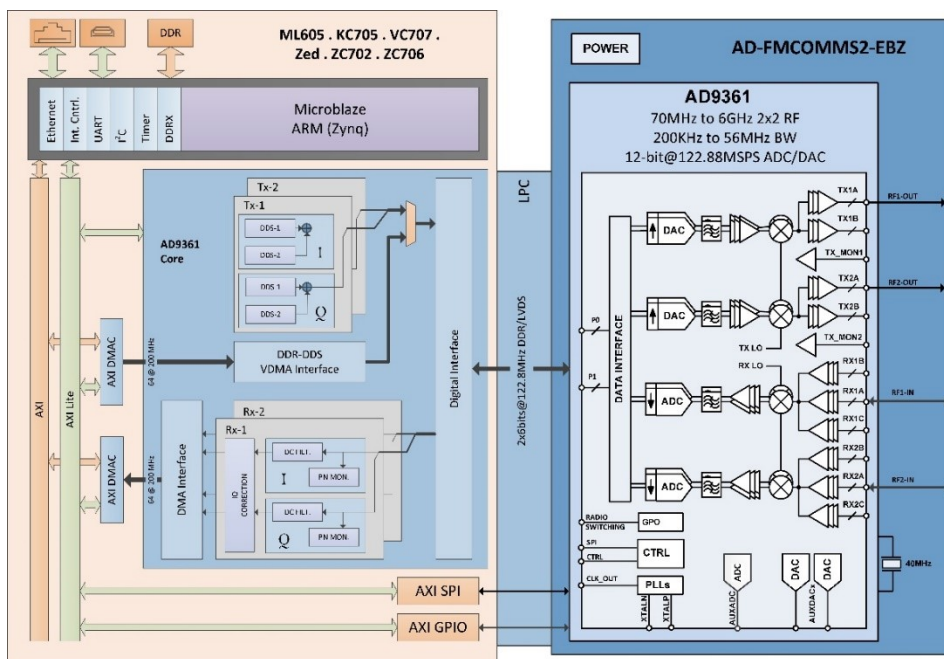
DDR

ML605 . KC705 . VC707 .
Zed . ZC702 . ZC706

Ethernet
Int. Cntrl.
UART
$I^2C$
Timer
DDRX

Microblaze
ARM (Zynq)

AXI
AXI Lite

AXI DMAC
AXI DMAC

AD9361
Core

Tx-2
Tx-1
DDS-1
DDS-2
I
DDS 1
DDS-2
Q

64 @ 200 MHz
DDR-DDS
VDMA Interface

64 @ 200 MHz
DMA Interface

Rx-2
Rx-1
IQ CORRECTION
DC FILT.
PN MON.
I
DC FILT.
PN MON.
Q

Digital Interface

AXI SPI
AXI GPIO

LPC
2x6bits@122.88MHz DDR/LVDS

POWER
AD-FMCOMMS2-EBZ

AD9361
70MHz to 6GHz 2x2 RF
200KHz to 56MHz BW
12-bit@122.88MSPS ADC/DAC

DATA INTERFACE
P0
P1
DAC
DAC
ADC
ADC
TX LO
RX LO
TX1A
TX1B
TX_MON1
TX2A
TX2B
TX_MON2
RX1B
RX1A
RX1C
RX2B
RX2A
RX2C
RF1-OUT
RF2-OUT
RF1-IN
RF2-IN

RADIO SWITCHING
GPO
SPI
CTRL
CTRL
CLK_OUT
PLLs
XTALN
XTALP
ADC
AUXADC
DAC
AUXDAC
DAC
40MHz